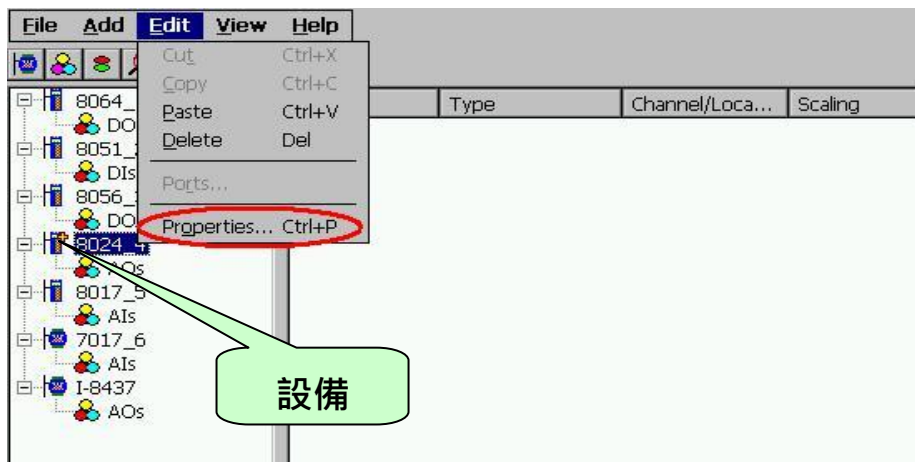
File Add Edit View Help

Cut Ctrl+X
Copy Ctrl+C
Paste Ctrl+V
Delete Del
Ports...
Properties... Ctrl+P

| | Type | Channel/Loca... | Scaling |
|---|---|---|---|

8064_
DO
8051_
DIs
8056_
DO
8024_4
AOs
8017_5
AIs
7017_6
AIs
I-8437
AOs

設備